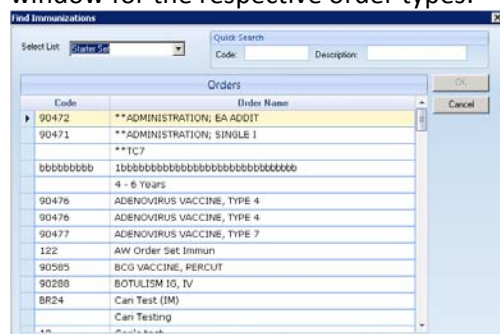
window for the respective order types.

Find Immunizations

Select List: Starter Set

Quick Search
Code:
Description:

Orders

OK
Cancel

| Code | Order Name |
|---|---|
| 90472 | **ADMINISTRATION; EA ADDIT |
| 90471 | **ADMINISTRATION; SINGLE I |
| | **TC7 |
| bbbbbbbbb | 1bbbbbbbbbbbbbbbbbbbbbbbbbbbbbb |
| | 4 - 6 Years |
| 90476 | ADENOVIRUS VACCINE, TYPE 4 |
| 90476 | ADENOVIRUS VACCINE, TYPE 4 |
| 90477 | ADENOVIRUS VACCINE, TYPE 7 |
| 122 | AW Order Set Immun |
| 90585 | BCG VACCINE, PERCUT |
| 90288 | BOTULISM IG, IV |
| BR24 | Can Test (IM) |
| | Can Testing |
| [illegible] | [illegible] |